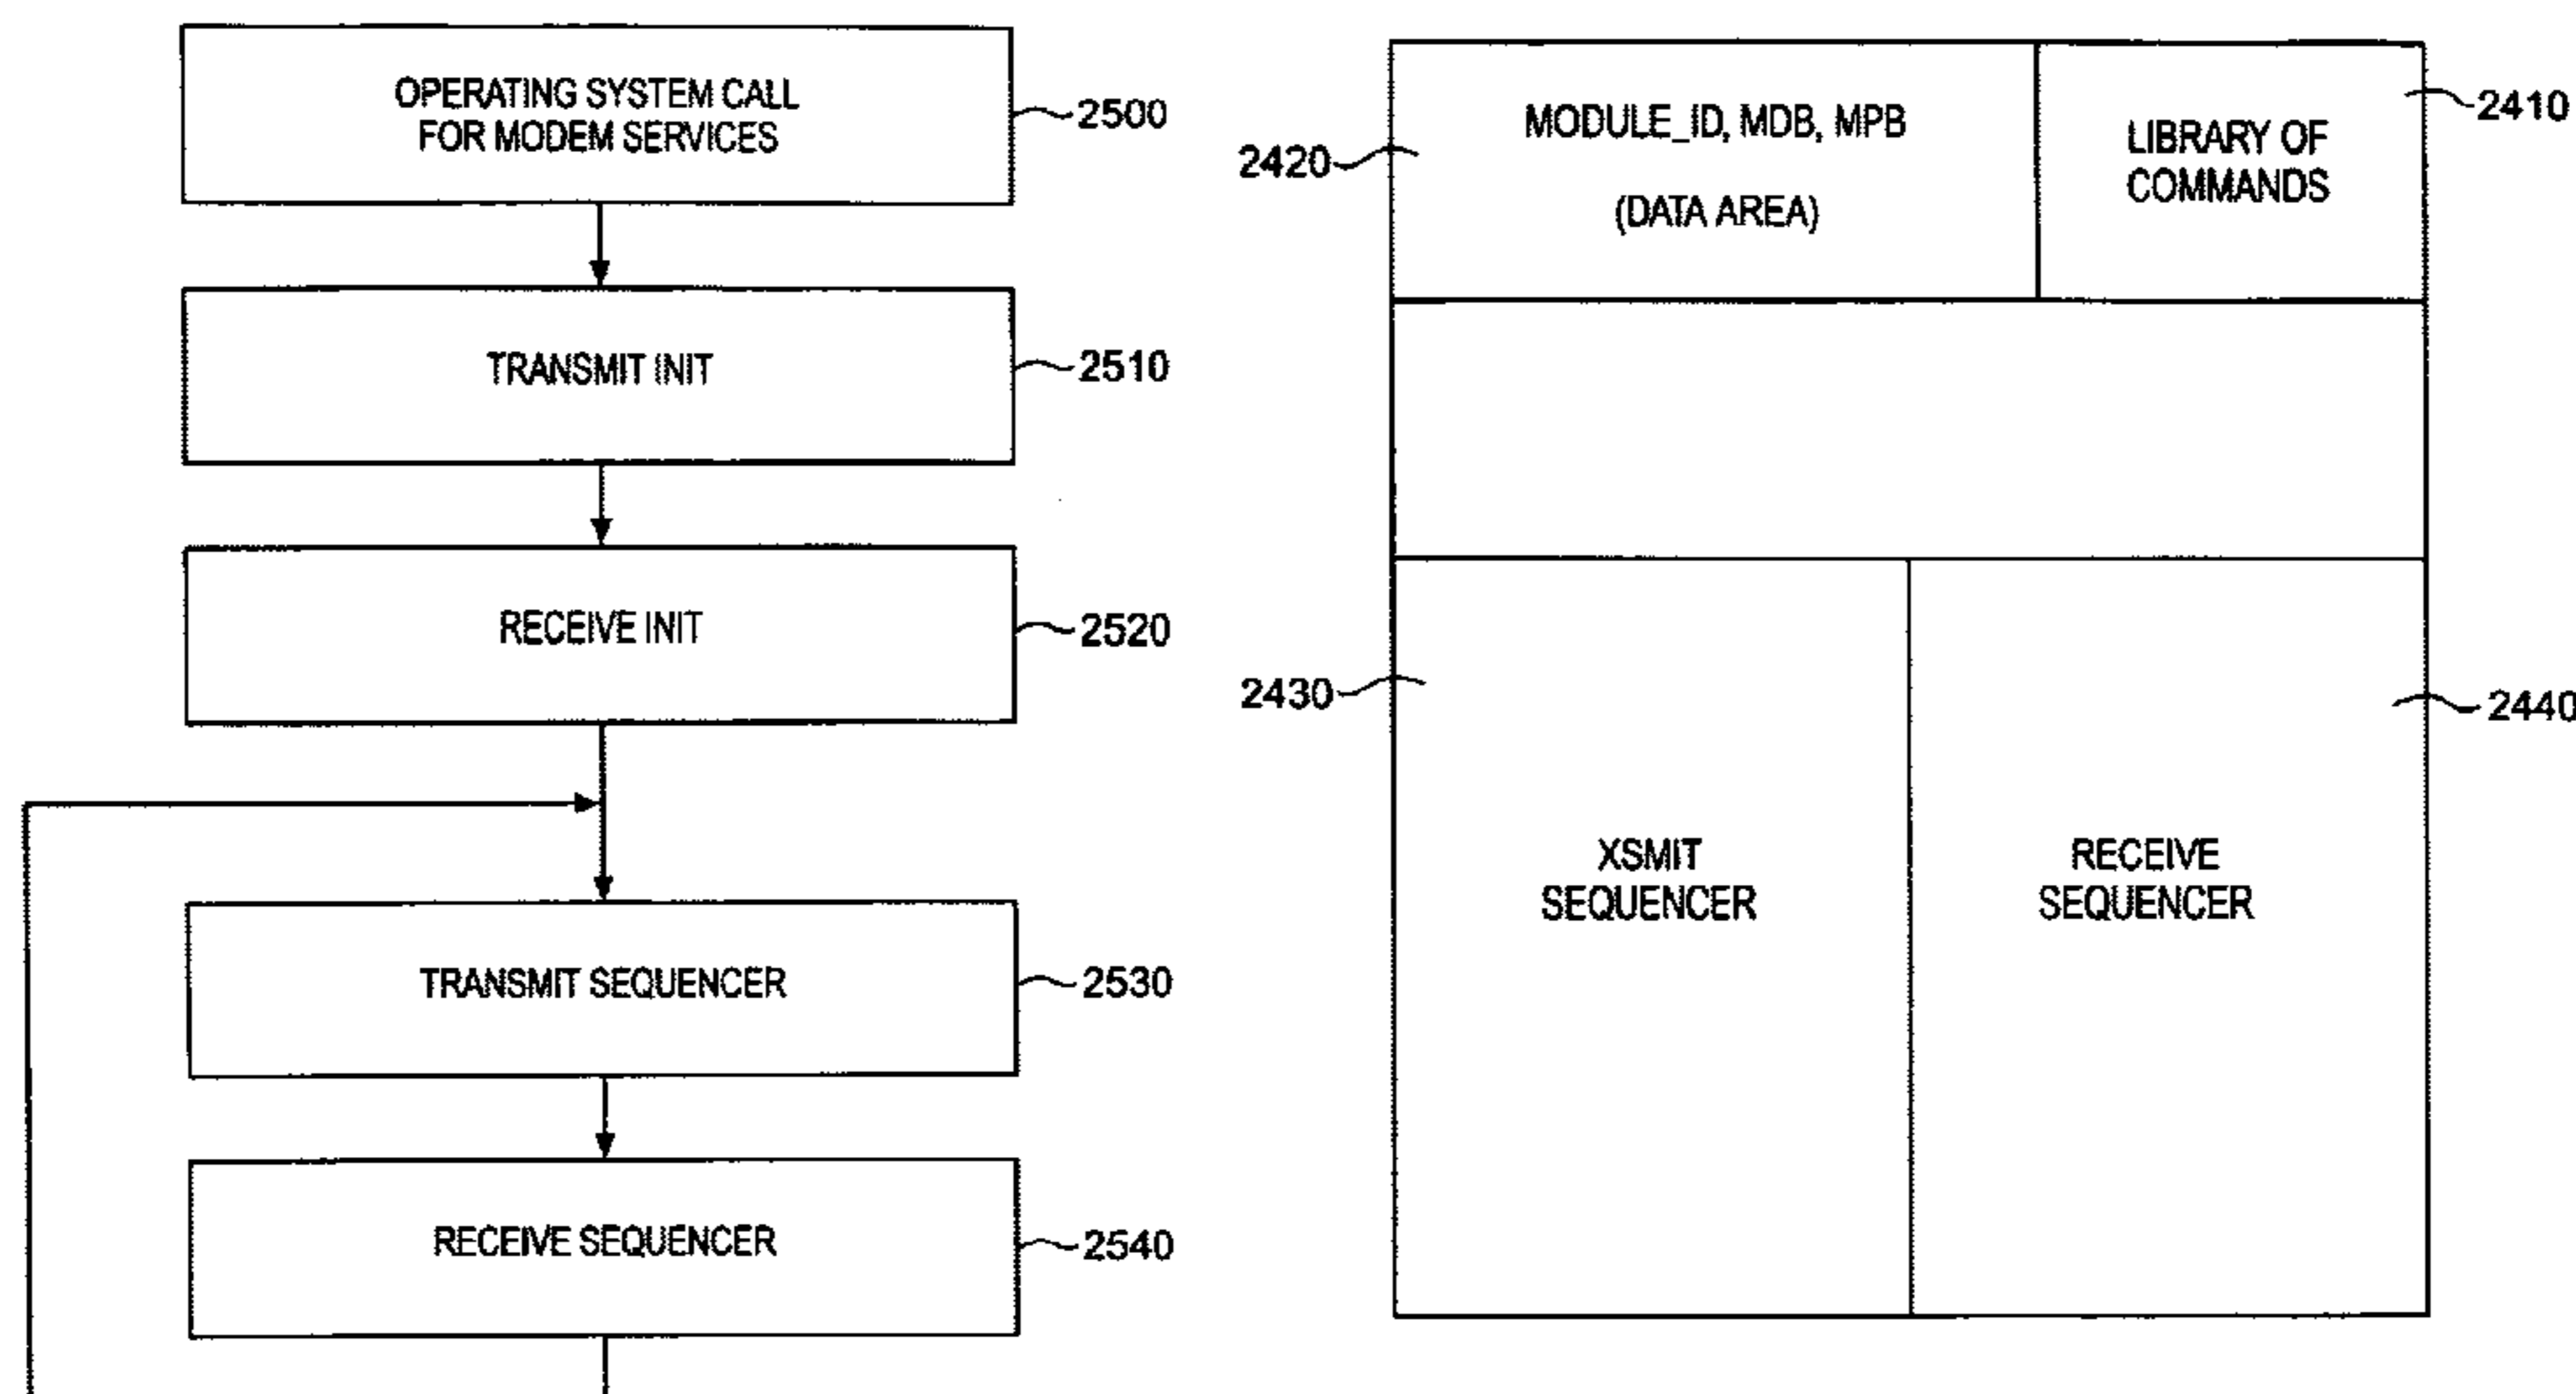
OPERATING SYSTEM CALL FOR MODEM SERVICES

2500

TRANSMIT INIT

2510

RECEIVE INIT

2520

TRANSMIT SEQUENCER

2530

RECEIVE SEQUENCER

2540

2420

MODULE_ID, MDB, MPB

(DATA AREA)

LIBRARY OF COMMANDS

2410

2430

XSMIT SEQUENCER

RECEIVE SEQUENCER

2440